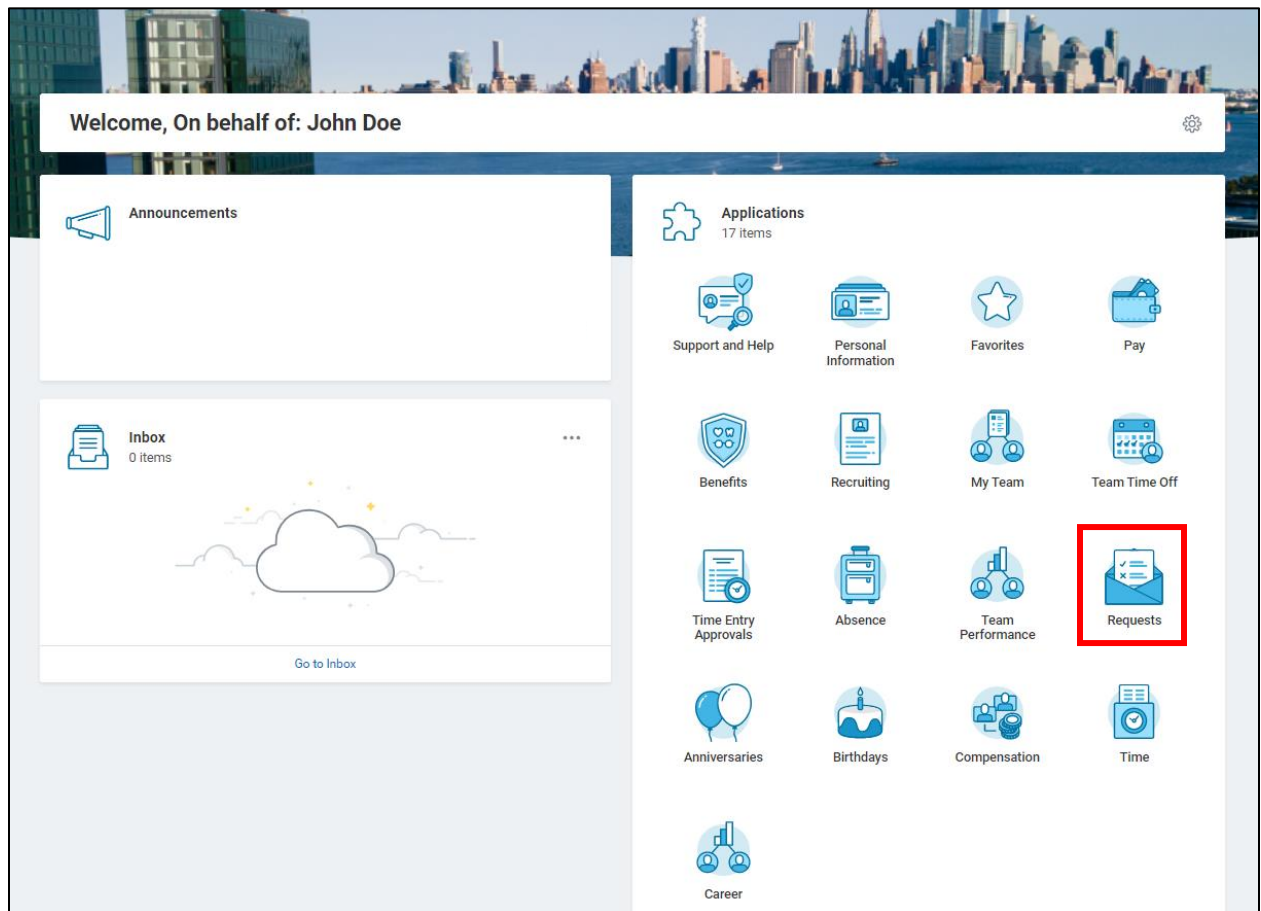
Welcome, On behalf of: John Doe

Announcements

Inbox
0 items

...

Go to Inbox

Applications
17 items

Support and Help

Personal Information

Favorites

Pay

Benefits

Recruiting

My Team

Team Time Off

Time Entry Approvals

Absence

Team Performance

Requests

Anniversaries

Birthdays

Compensation

Time

Career